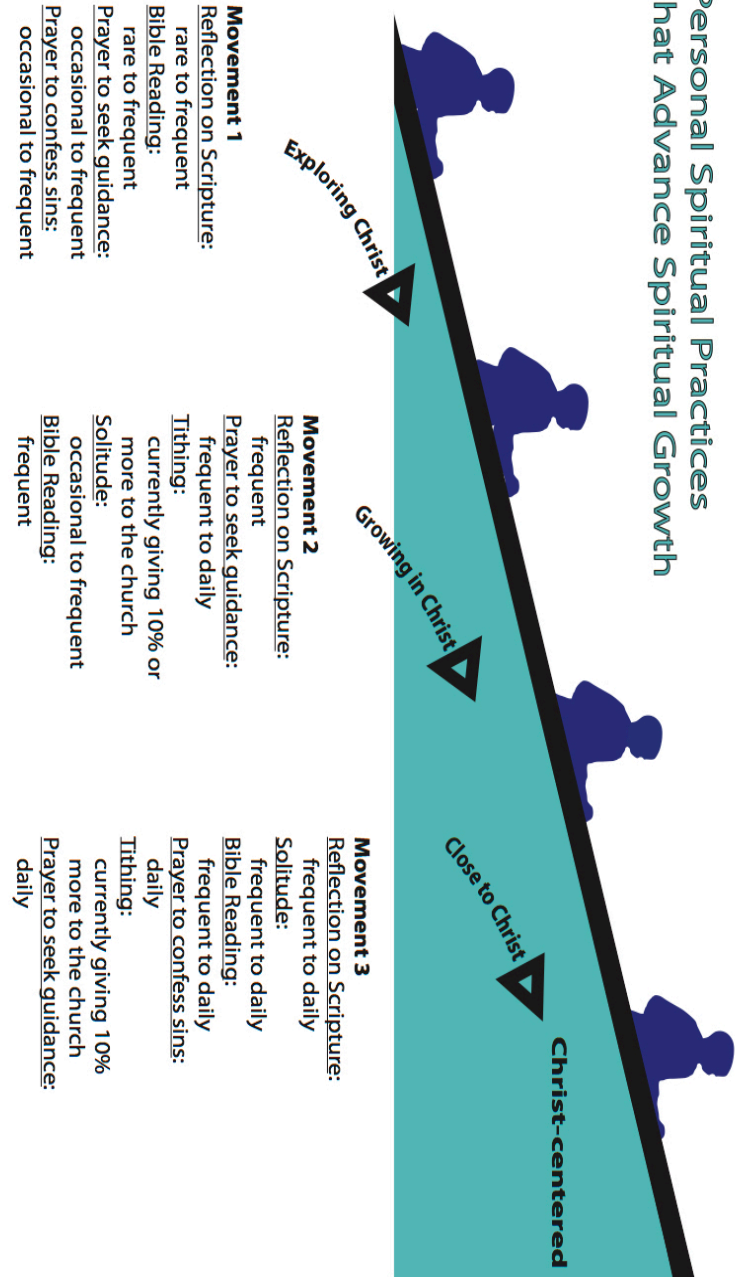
Personal Spiritual Practices
hat Advance Spiritual Growth

Exploring Christ

Growing in Christ

Close to Christ

Christ-centered

Movement 1
Reflection on Scripture:
rare to frequent
Bible Reading:
rare to frequent
Prayer to seek guidance:
occasional to frequent
Prayer to confess sins:
occasional to frequent

Movement 2
Reflection on Scripture:
frequent
Prayer to seek guidance:
frequent to daily
Tithing:
currently giving 10% or more to the church
Solitude:
occasional to frequent
Bible Reading:
frequent

Movement 3
Reflection on Scripture:
frequent to daily
Solitude:
frequent to daily
Bible Reading:
frequent to daily
Prayer to confess sins:
daily
Tithing:
currently giving 10% more to the church
Prayer to seek guidance:
daily